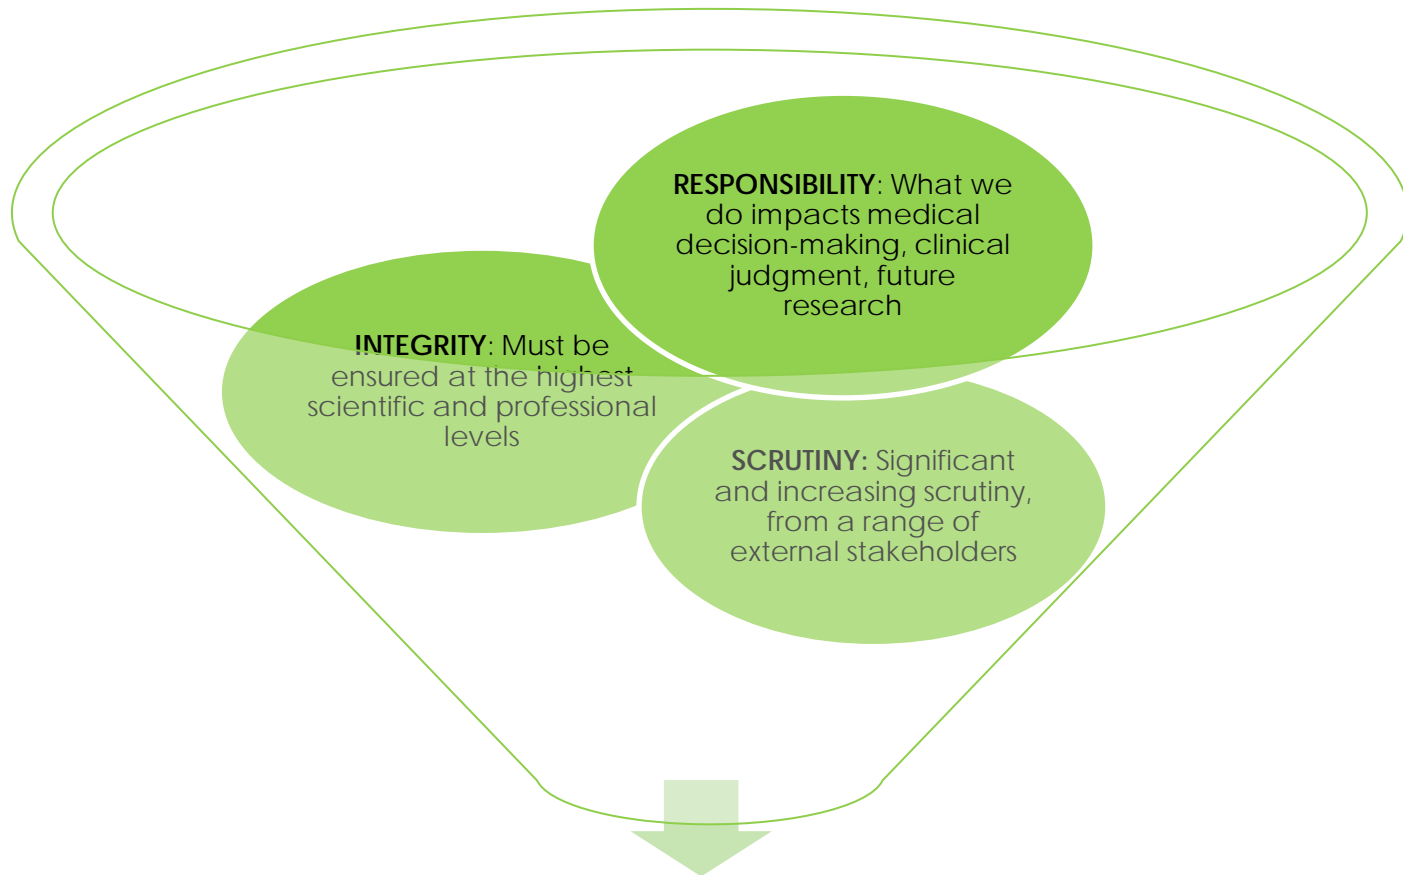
RESPONSIBILITY: What we do impacts medical decision-making, clinical judgment, future research

INTEGRITY: Must be ensured at the highest scientific and professional levels

SCRUTINY: Significant and increasing scrutiny, from a range of external stakeholders